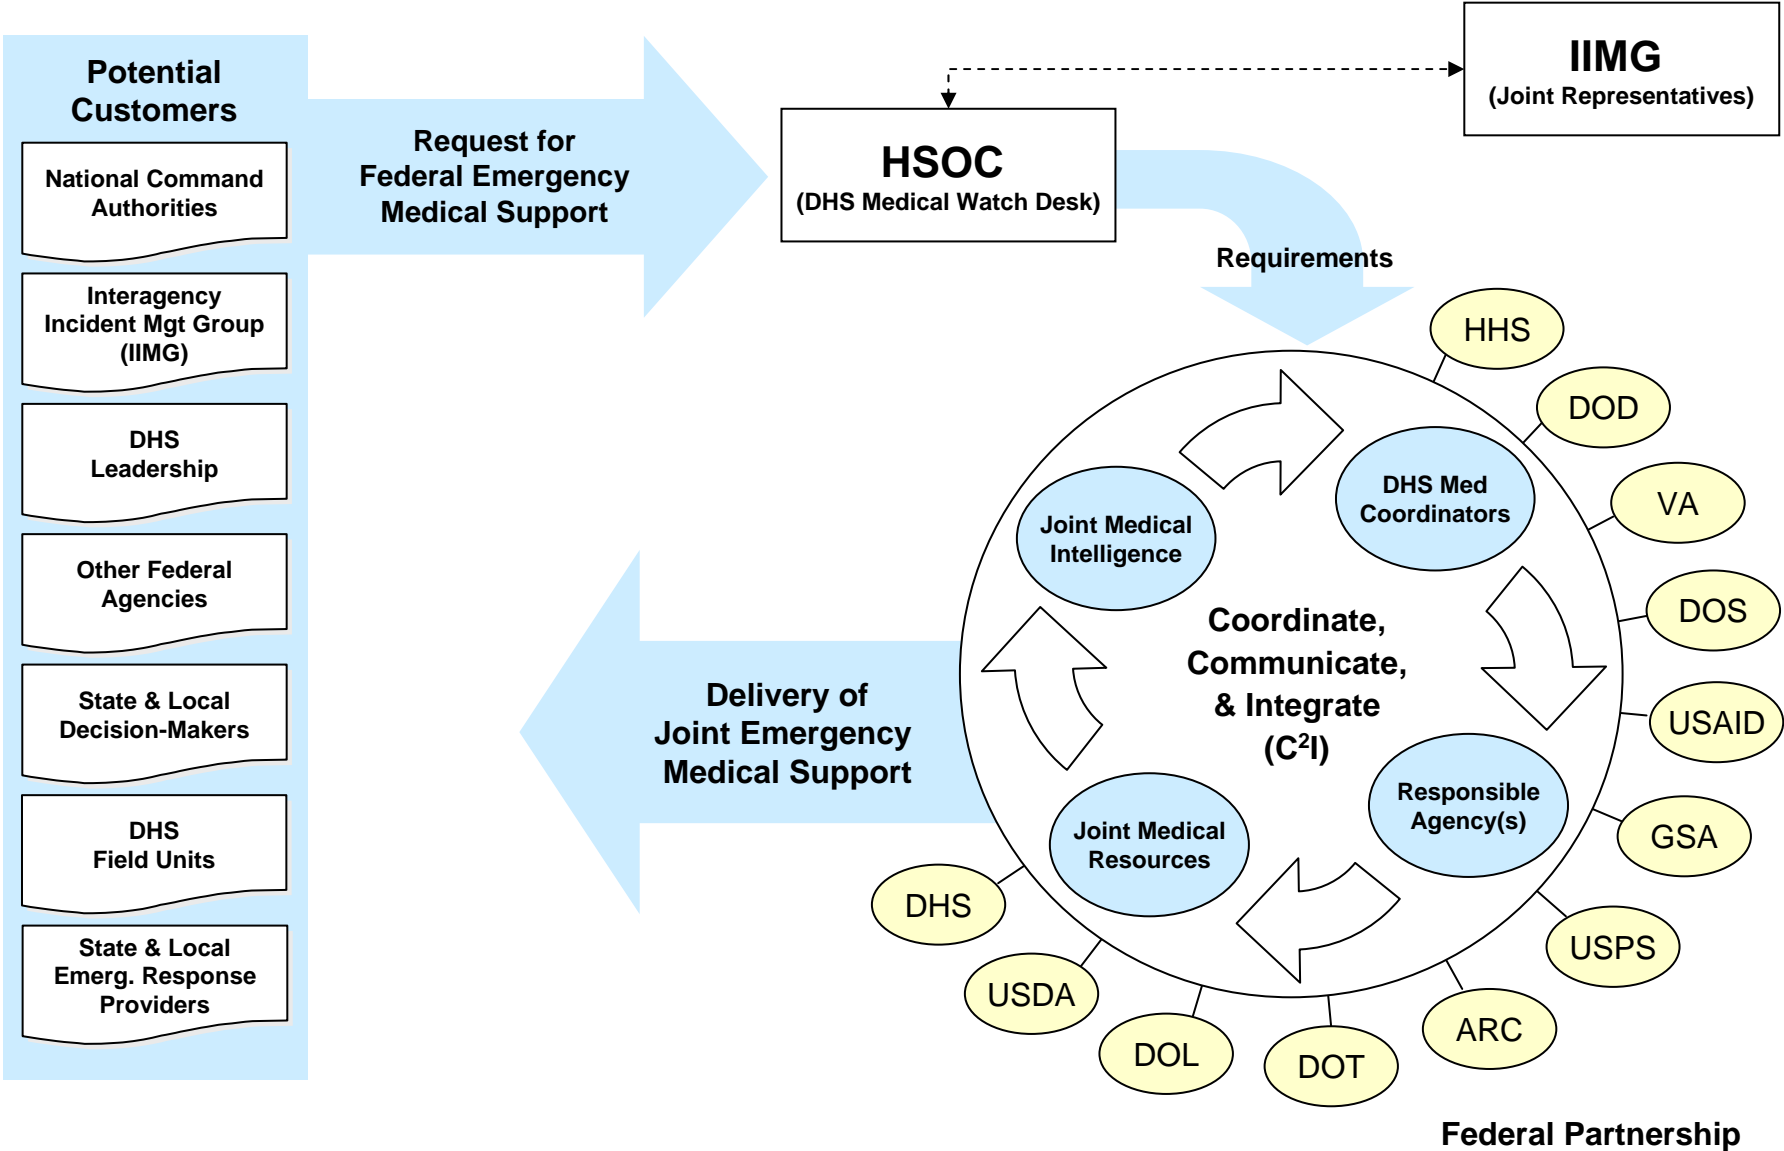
Potential Customers

National Command Authorities

Interagency Incident Mgt Group (IIMG)

DHS Leadership

Other Federal Agencies

State & Local Decision-Makers

DHS Field Units

State & Local Emerg. Response Providers

Request for Federal Emergency Medical Support

HSOC
(DHS Medical Watch Desk)

IIMG
(Joint Representatives)

Requirements

HHS

DOD

VA

DOS

USAID

GSA

USPS

ARC

DOT

DOL

USDA

DHS

Joint Medical Intelligence

DHS Med Coordinators

Coordinate, Communicate, & Integrate ($C^2I$)

Responsible Agency(s)

Joint Medical Resources

Delivery of Joint Emergency Medical Support

Federal Partnership